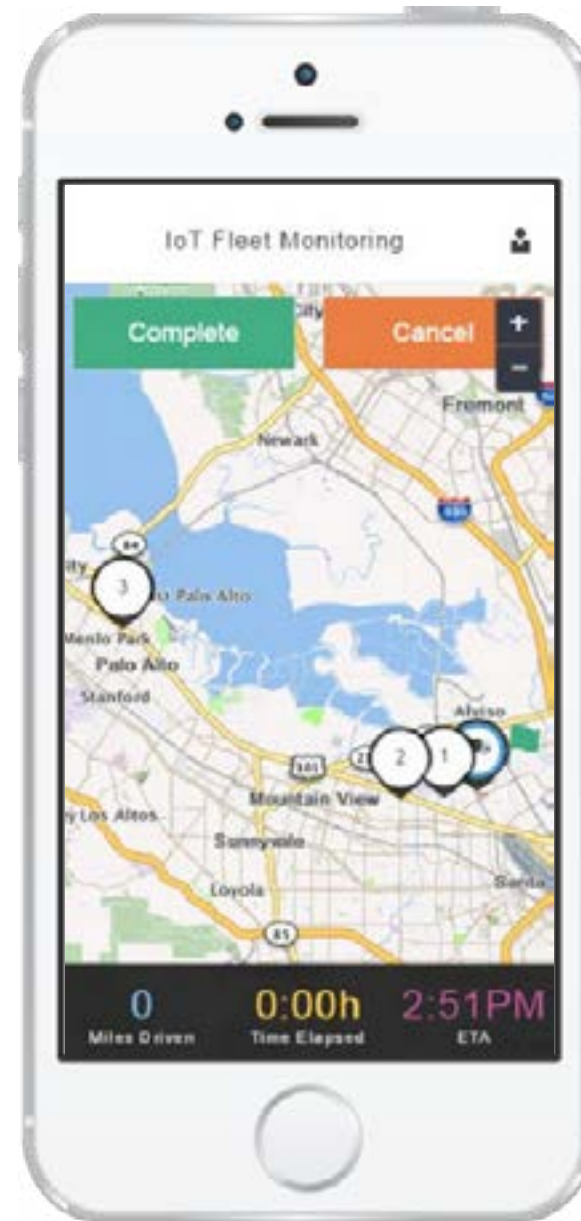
IoT Fleet Monitoring

Complete

Cancel

+

−

City

Fremont

Newark

84

880

3

Palo Alto

Menlo Park

Palo Alto

Stanford

Alviso

2

1

101

237

Mountain View

Los Altos

Sunnyvale

Loyola

85

Santa

0
Miles Driven

0:00h
Time Elapsed

2:51PM
ETA